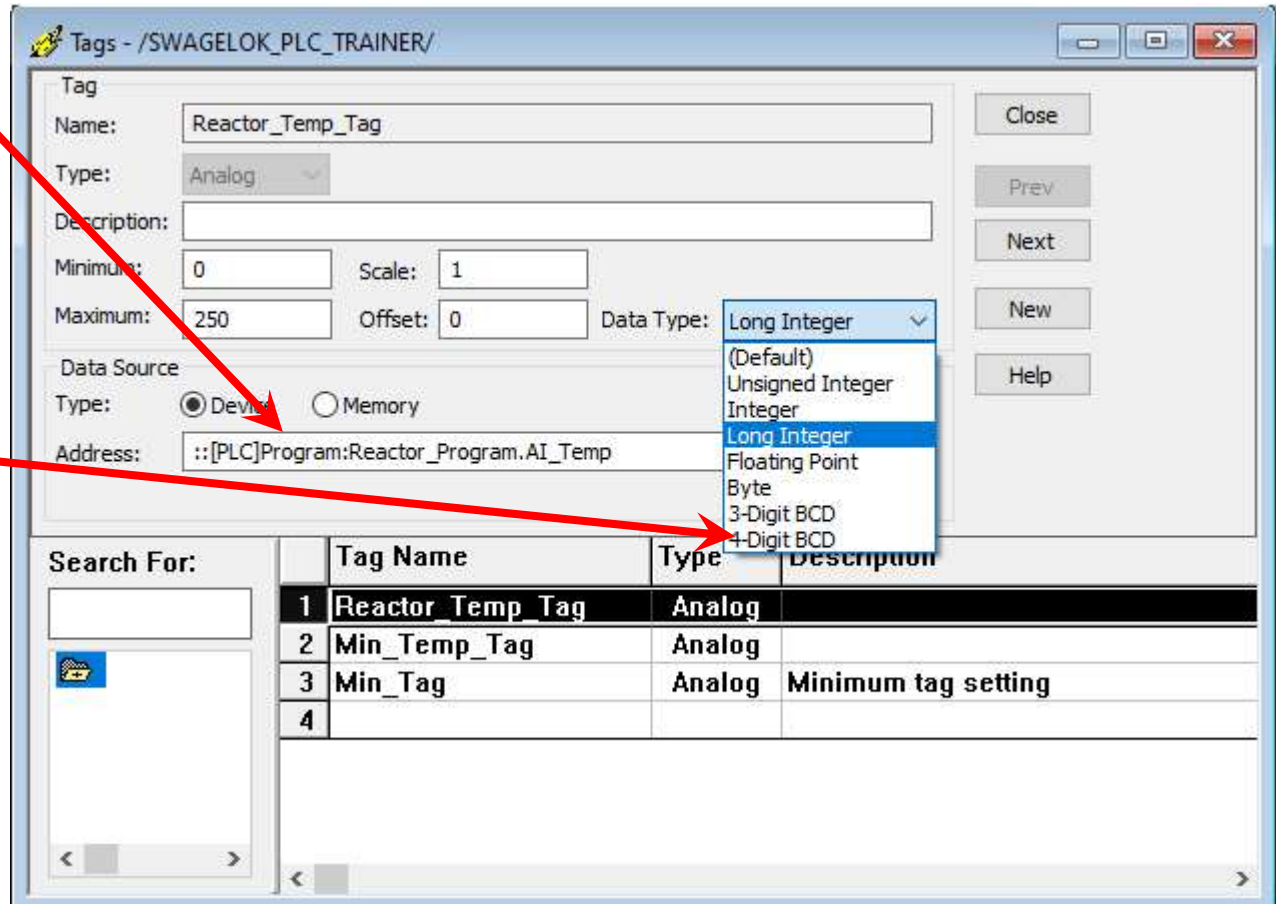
Tags - /SWAGELOK_PLC_TRAINER/

Tag

Name: Reactor_Temp_Tag

Type: Analog

Description:

Minimum: 0

Scale: 1

Maximum: 250

Offset: 0

Data Type: Long Integer

(Default)
Unsigned Integer
Integer
Long Integer
Floating Point
Byte
3-Digit BCD
4-Digit BCD

Data Source

Type: Device Memory

Address: ::[PLC]Program:Reactor_Program.AI_Temp

Close

Prev

Next

New

Help

Search For:

| | Tag Name | Type | Description |
|---|---|---|---|
| 1 | Reactor_Temp_Tag | Analog | |
| 2 | Min_Temp_Tag | Analog | |
| 3 | Min_Tag | Analog | Minimum tag setting |
| 4 | | | |